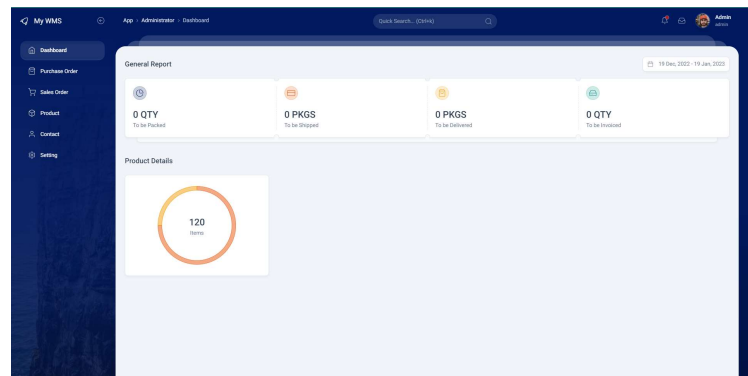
My WMS

App > Administrator > Dashboard

Quick Search... (Ctrl+k)

Admin
admin

Dashboard
Purchase Order
Sales Order
Product
Contact
Setting

General Report

19 Dec, 2022 - 19 Jan, 2023

0 QTY
To be Packed

0 PKGS
To be Shipped

0 PKGS
To be Delivered

0 QTY
To be Invoiced

Product Details

120
Items